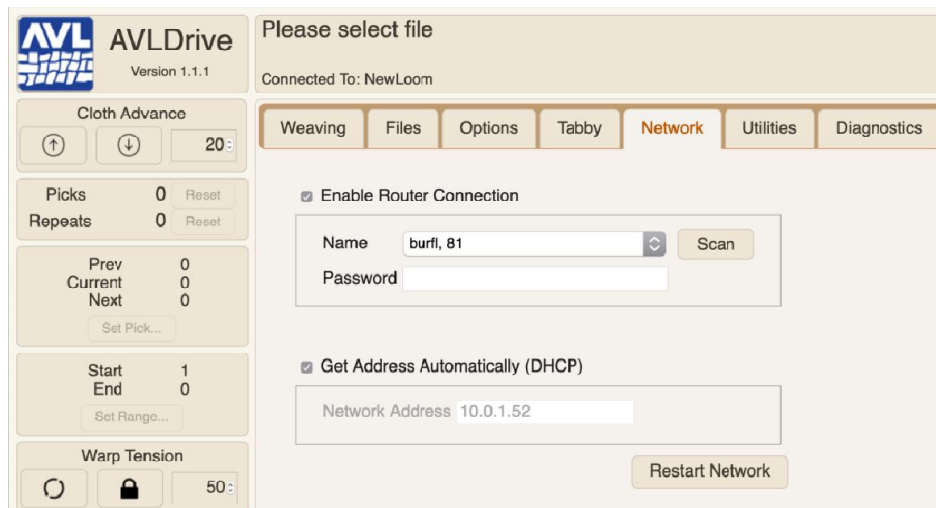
AVL

AVLDrive
Version 1.1.1

Please select file

Connected To: NewLoom

Cloth Advance

20

Picks 0 Reset
Repeats 0 Reset

Prev 0
Current 0
Next 0
Set Pick...

Start 1
End 0
Set Range...

Warp Tension

50

Weaving | Files | Options | Tabby | Network | Utilities | Diagnostics

Enable Router Connection

Name burfl, 81 Scan
Password

Get Address Automatically (DHCP)

Network Address 10.0.1.52

Restart Network